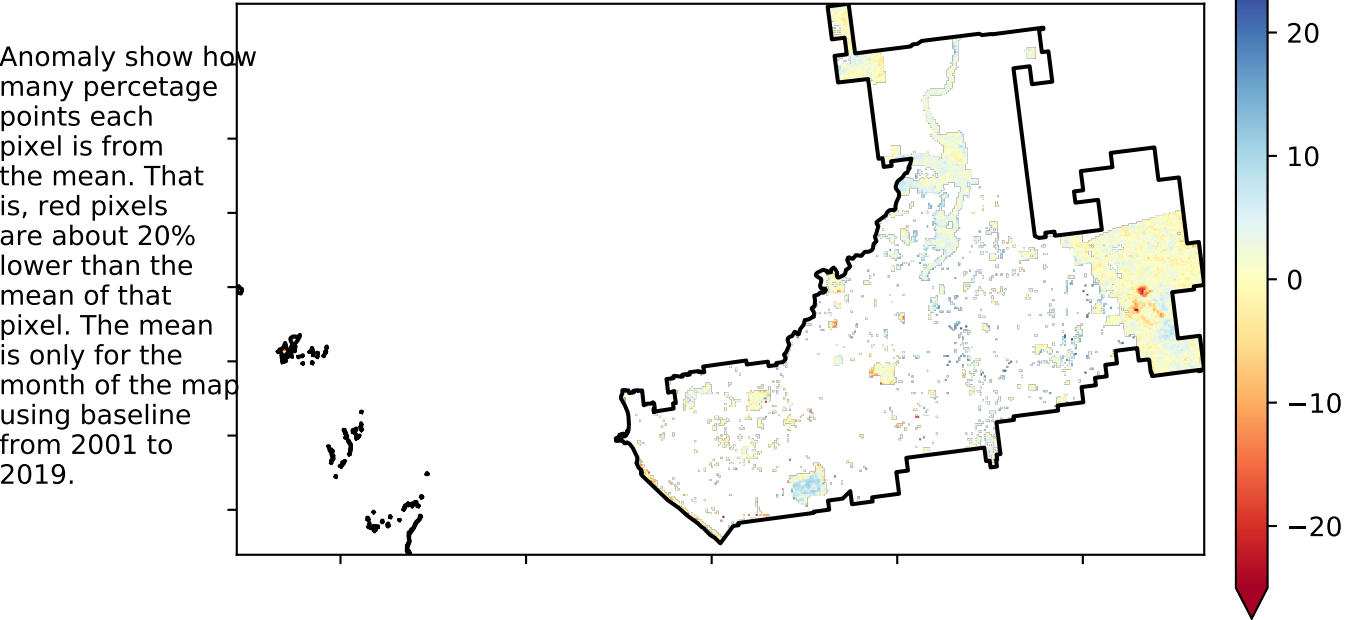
Anomaly show how many percetage points each pixel is from the mean. That is, red pixels are about 20% lower than the mean of that pixel. The mean is only for the month of the map using baseline from 2001 to 2019.

20
10
0
−10
−20